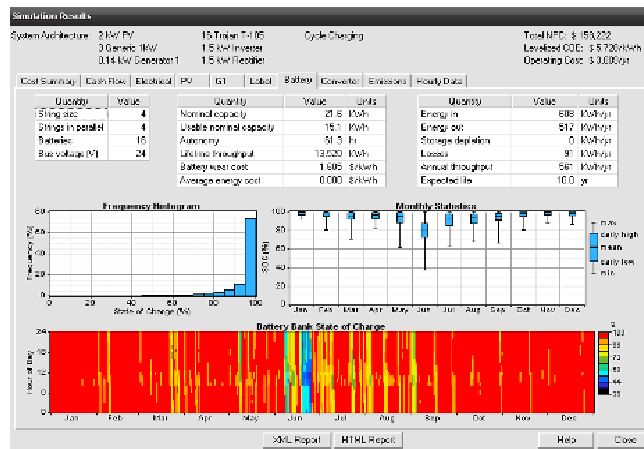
Simulation Results

System Architecture: 2 kW PV
3 Generic 1kW
0.14 kW Generator 1
16 Trojan T-105
1.5 kW Inverter
1.5 kW Rectifier
Cycle Charging
Total NPC: $ 159,222
Levelized COE: $ 5.726/kWh
Operating Cost: $ 3,680/yr

Cost Summary | Cash Flow | Electrical | PV | G1 | Label | Battery | Converter | Emissions | Hourly Data

| Quantity | Value |
|---|---|
| String size | 4 |
| Strings in parallel | 4 |
| Batteries | 16 |
| Bus voltage (V) | 24 |

| Quantity | Value | Units |
|---|---|---|
| Nominal capacity | 21.6 | kWh |
| Usable nominal capacity | 15.1 | kWh |
| Autonomy | 51.3 | hr |
| Lifetime throughput | 13,520 | kWh |
| Battery wear cost | 1.905 | $/kWh |
| Average energy cost | 0.000 | $/kWh |

| Quantity | Value | Units |
|---|---|---|
| Energy in | 608 | kWh/yr |
| Energy out | 517 | kWh/yr |
| Storage depletion | 0 | kWh/yr |
| Losses | 91 | kWh/yr |
| Annual throughput | 567 | kWh/yr |
| Expected life | 10.0 | yr |

Frequency Histogram
Frequency (%)
80
60
40
20
0
0 20 40 60 80 100
State of Charge (%)

Monthly Statistics
SOC (%)
100
80
60
40
20
0
Jan Feb Mar Apr May Jun Jul Aug Sep Oct Nov Dec
max
daily high
mean
daily low
min

Battery Bank State of Charge
Hour of Day
24
18
12
6
0
Jan Feb Mar Apr May Jun Jul Aug Sep Oct Nov Dec
%
100
88
77
66
55
44
33
22
11
0

XML Report | HTML Report | Help | Close